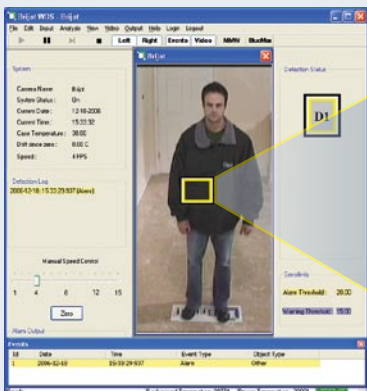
Brijot W2S - Brijot

File Edit Input Analysis View Video Output Help Login Logout

Left Right Events Video MMW BlueMax

System

Camera Name: Brijot
System Status: On
Current Date: 12-18-2006
Current Time: 15:33:32
Case Temperature: 38.00
Drift since zero: 0.00 C
Speed: 4 FPS

Detection Log

2006-12-18 15:33:29:937 (Alarm)

Manual Speed Control

1 4 8 12 15

Zero

Alarm Output

Brijot

Detection Status

D1

Sensitivity

Alarm Threshold: 28.00

Warning Threshold: 15.00

Events

| Id | Date | Time | Event Type | Object Type |
|---|---|---|---|---|
| 1 | 2006-12-18 | 15:33:29:937 | Alarm | Other |

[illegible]